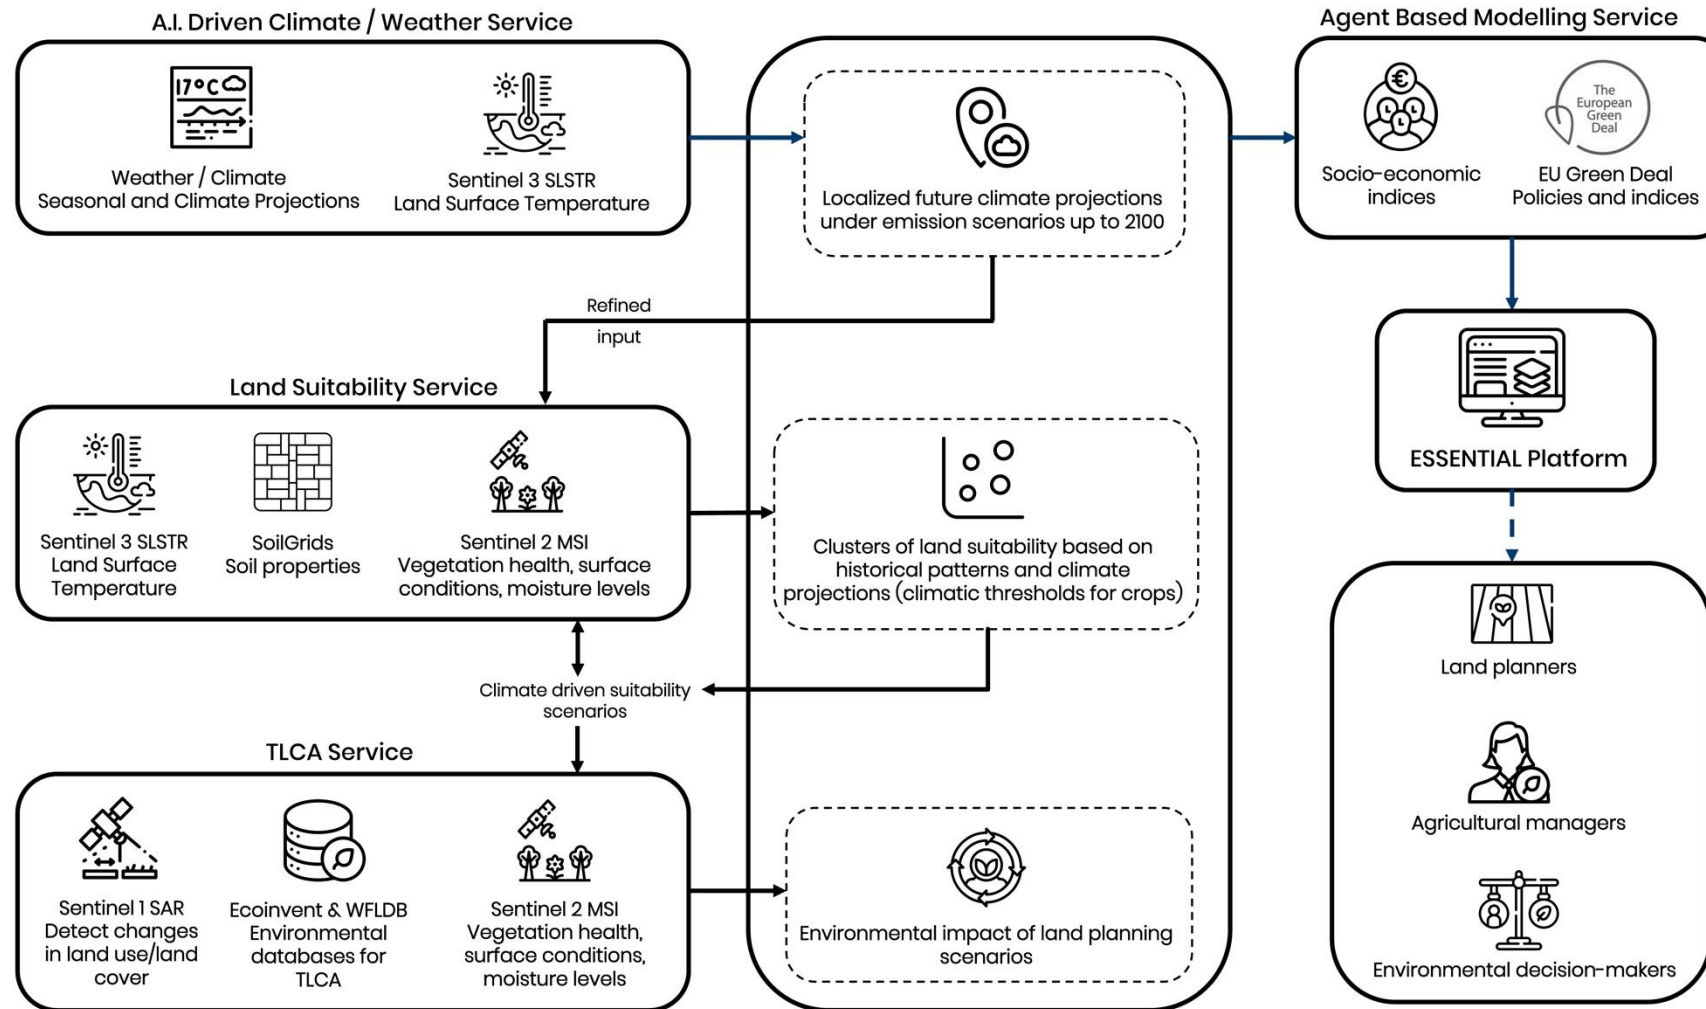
A.I. Driven Climate / Weather Service

17°C

Weather / Climate Seasonal and Climate Projections

Sentinel 3 SLSTR Land Surface Temperature

Localized future climate projections under emission scenarios up to 2100

Agent Based Modelling Service

Socio-economic indices

The European Green Deal

EU Green Deal Policies and indices

Refined input

ESSENTIAL Platform

Land Suitability Service

Sentinel 3 SLSTR Land Surface Temperature

SoilGrids Soil properties

Sentinel 2 MSI Vegetation health, surface conditions, moisture levels

Clusters of land suitability based on historical patterns and climate projections (climatic thresholds for crops)

Land planners

Climate driven suitability scenarios

TLCA Service

Agricultural managers

Sentinel 1 SAR Detect changes in land use/land cover

Ecoinvent & WFLDB Environmental databases for TLCA

Sentinel 2 MSI Vegetation health, surface conditions, moisture levels

Environmental impact of land planning scenarios

Environmental decision-makers